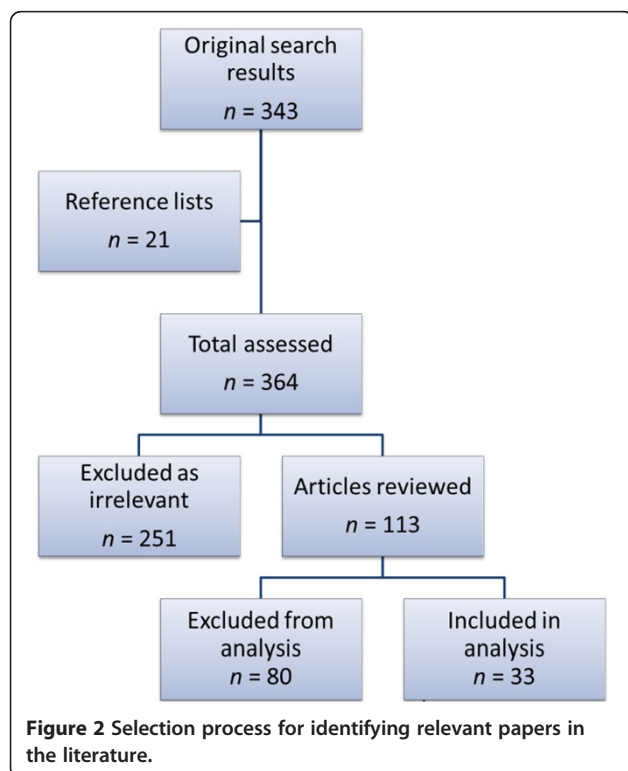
Original search results
$n = 343$

Reference lists
$n = 21$

Total assessed
$n = 364$

Excluded as irrelevant
$n = 251$

Articles reviewed
$n = 113$

Excluded from analysis
$n = 80$

Included in analysis
$n = 33$

**Figure 2** Selection process for identifying relevant papers in the literature.